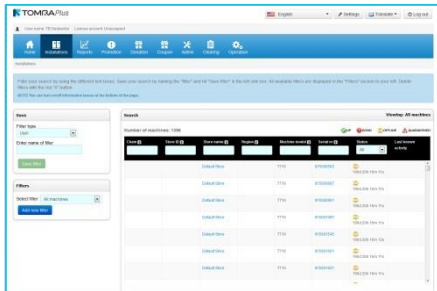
TOMRA Plus

English | Settings | Translate | Log out

User name: TE Instruction · License account: Unassigned

Home | Installations | Reports | Promotion | Donation | Groups | Admin | Cleaning | Operation

Installations

Filter your search by using the different text boxes. Save your search by clicking the "Filter" and hit "Save filter" in the left side box. All available filters are displayed in the "Filters" section to your left. Delete filters with the red "X" button.
NOTE: You can see an info/instructions at the bottom of the page.

Save

Filter type
User

Enter name of filter

Save filter

Filters

Select filter: All machines

Add new filter

Search

View by: All machines

Number of machines: 1390

OK | Error | Offline | Maintenance

| Chain | Store ID | Store name | Region | Machine model | Serial no | Status | Last known activity |
|---|---|---|---|---|---|---|---|
| | | Default Store | | T710 | 815000053 | TAN-CEN Sns Yrs | |
| | | Default Store | | T710 | 815000087 | TAN-CEN Sns Yrs | |
| | | Default Store | | T710 | 815000061 | TAN-CEN Sns Yrs | |
| | | Default Store | | T710 | 815000081 | TAN-CEN Sns Yrs | |
| | | Default Store | | T710 | 815000345 | TAN-CEN Sns Yrs | |
| | | Default Store | | T710 | 815000321 | TAN-CEN Sns Yrs | |
| | | Default Store | | T710 | 815000021 | TAN-CEN Sns Yrs | |